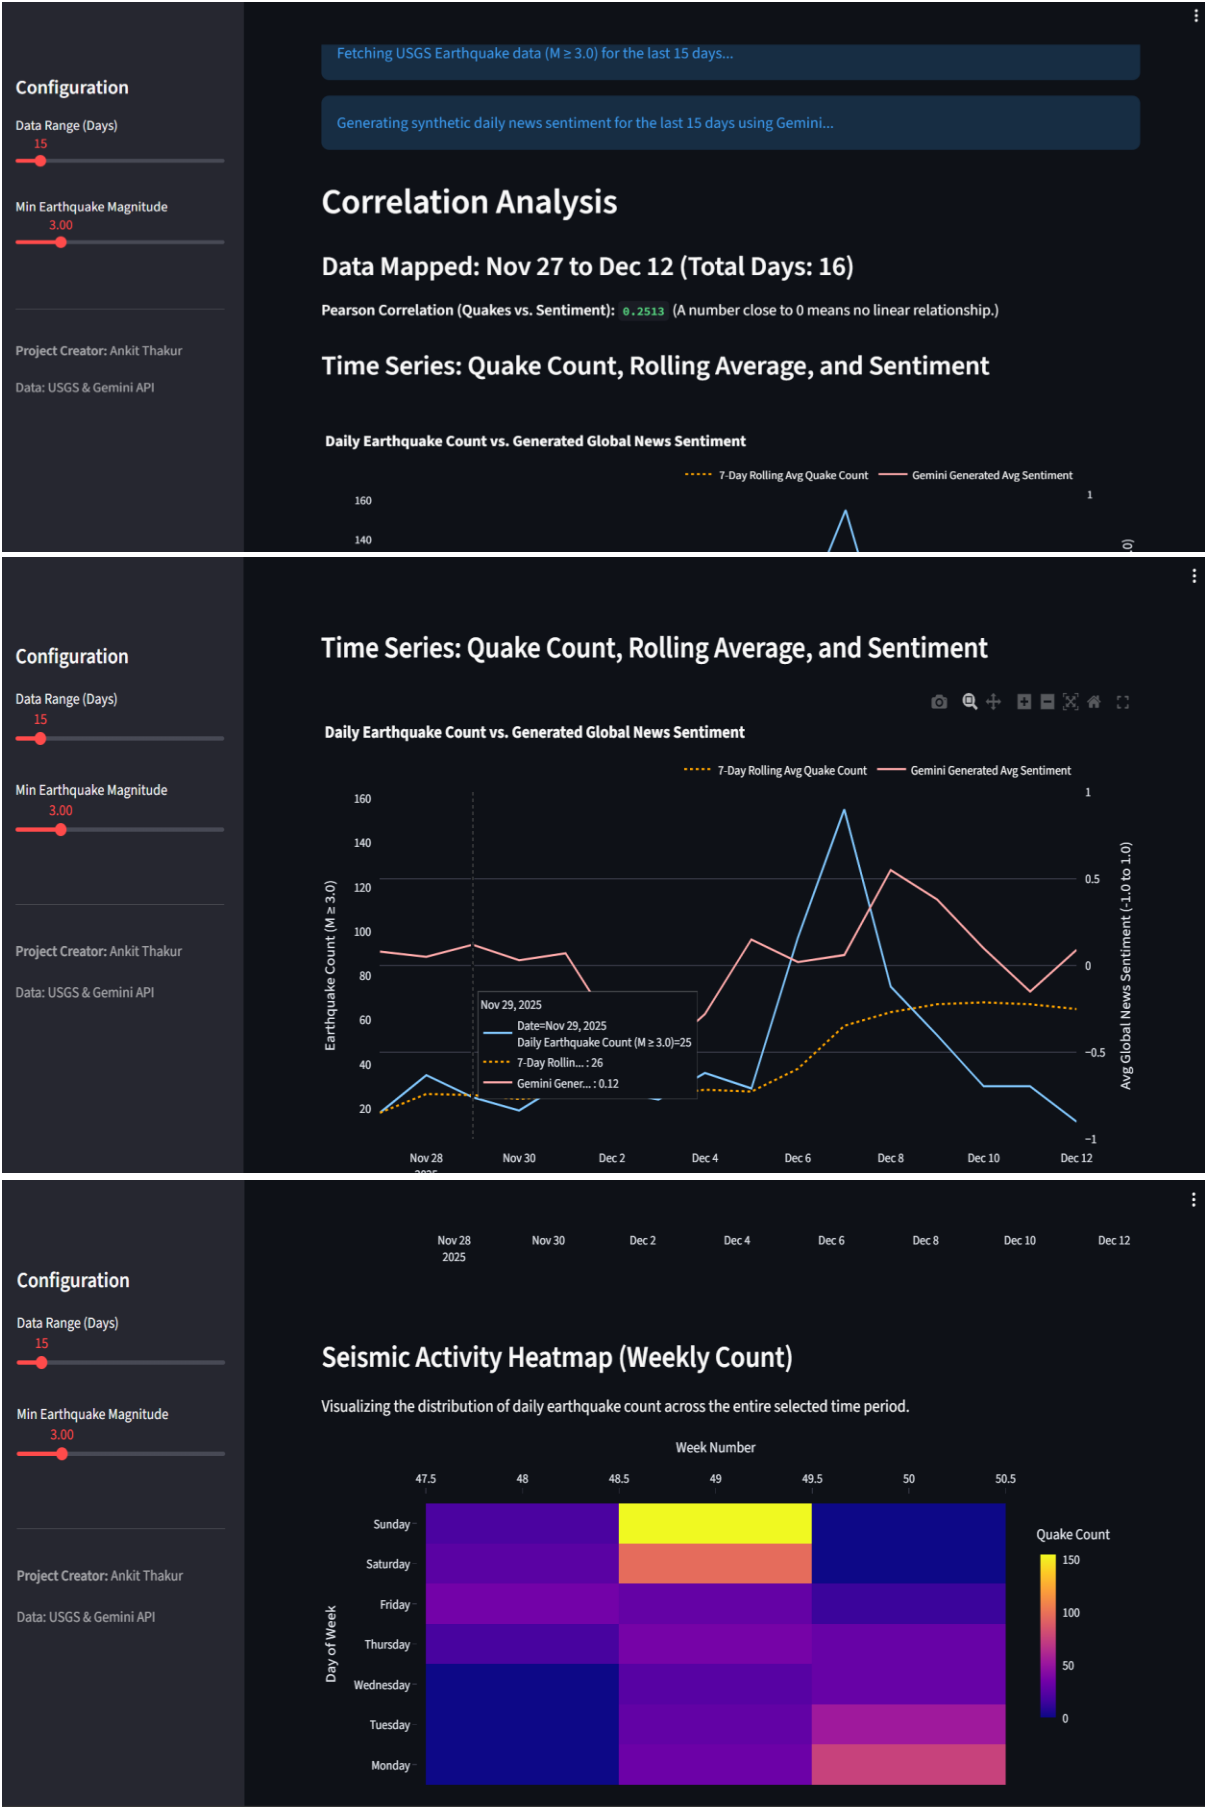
Configuration

Data Range (Days)
15

Min Earthquake Magnitude
3.00

Project Creator: Ankit Thakur

Data: USGS & Gemini API

Fetching USGS Earthquake data (M ≥ 3.0) for the last 15 days...

Generating synthetic daily news sentiment for the last 15 days using Gemini...

Correlation Analysis

Data Mapped: Nov 27 to Dec 12 (Total Days: 16)

Pearson Correlation (Quakes vs. Sentiment): 0.2513 (A number close to 0 means no linear relationship.)

Time Series: Quake Count, Rolling Average, and Sentiment

Daily Earthquake Count vs. Generated Global News Sentiment

7-Day Rolling Avg Quake Count   Gemini Generated Avg Sentiment

160
140
1

Configuration

Data Range (Days)
15

Min Earthquake Magnitude
3.00

Project Creator: Ankit Thakur

Data: USGS & Gemini API

Time Series: Quake Count, Rolling Average, and Sentiment

Daily Earthquake Count vs. Generated Global News Sentiment

7-Day Rolling Avg Quake Count   Gemini Generated Avg Sentiment

Earthquake Count (M ≥ 3.0)
160
140
120
100
80
60
40
20

Avg Global News Sentiment (-1.0 to 1.0)
1
0.5
0
−0.5
−1

Nov 29, 2025
Date=Nov 29, 2025
Daily Earthquake Count (M ≥ 3.0)=25
7-Day Rollin... : 26
Gemini Gener... : 0.12

Nov 28
2025
Nov 30
Dec 2
Dec 4
Dec 6
Dec 8
Dec 10
Dec 12

Configuration

Data Range (Days)
15

Min Earthquake Magnitude
3.00

Project Creator: Ankit Thakur

Data: USGS & Gemini API

Nov 28
2025
Nov 30
Dec 2
Dec 4
Dec 6
Dec 8
Dec 10
Dec 12

Seismic Activity Heatmap (Weekly Count)

Visualizing the distribution of daily earthquake count across the entire selected time period.

Week Number
47.5
48
48.5
49
49.5
50
50.5

Day of Week
Sunday
Saturday
Friday
Thursday
Wednesday
Tuesday
Monday

Quake Count
150
100
50
0